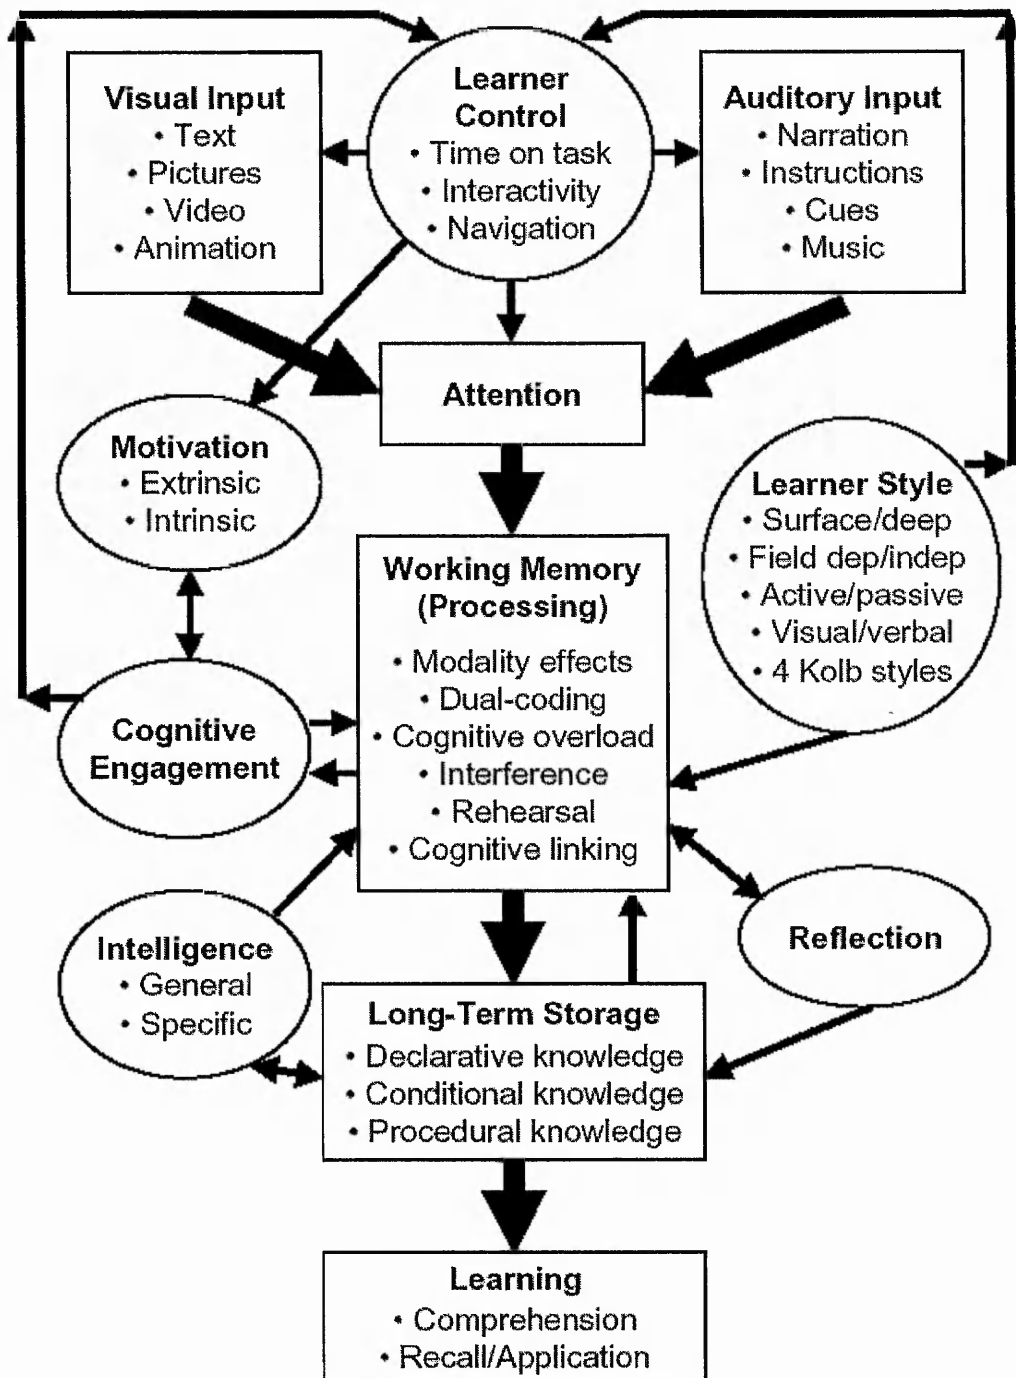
Visual Input
• Text
• Pictures
• Video
• Animation

Learner Control
• Time on task
• Interactivity
• Navigation

Auditory Input
• Narration
• Instructions
• Cues
• Music

Attention

Motivation
• Extrinsic
• Intrinsic

Learner Style
• Surface/deep
• Field dep/indep
• Active/passive
• Visual/verbal
• 4 Kolb styles

Working Memory (Processing)
• Modality effects
• Dual-coding
• Cognitive overload
• Interference
• Rehearsal
• Cognitive linking

Cognitive Engagement

Intelligence
• General
• Specific

Reflection

Long-Term Storage
• Declarative knowledge
• Conditional knowledge
• Procedural knowledge

Learning
• Comprehension
• Recall/Application